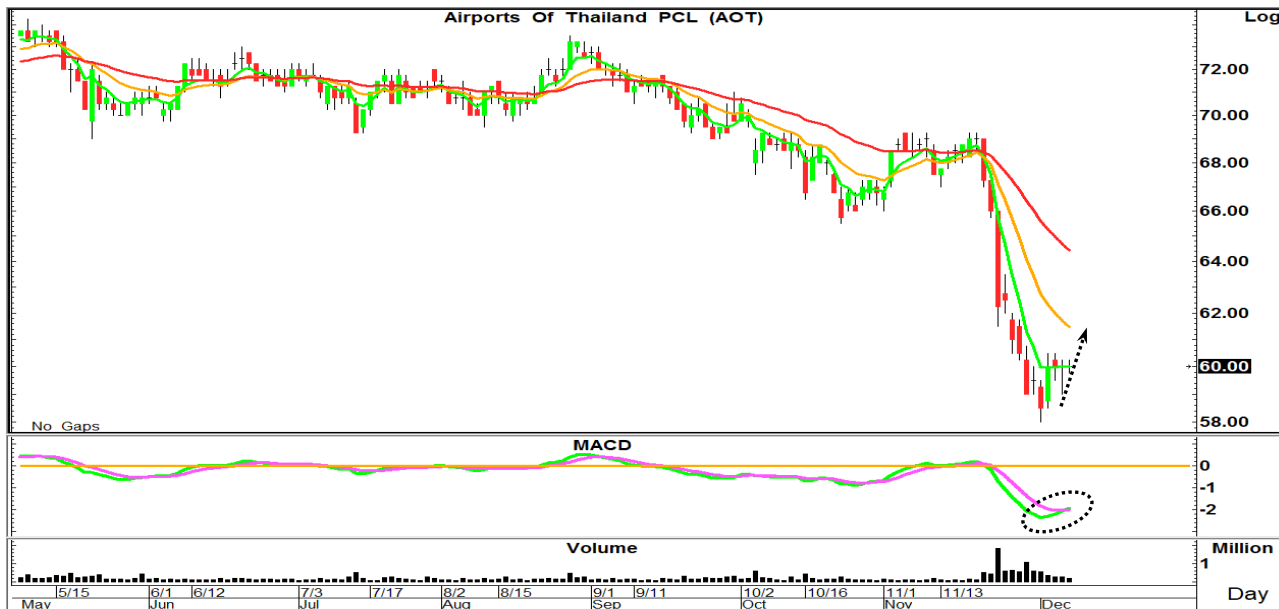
Airports Of Thailand PCL (AOT)

Log

72.00
70.00
68.00
66.00
64.00
62.00
60.00
58.00

No Gaps

MACD

0
-1
-2

Volume

Million
1

5/15 6/1 6/12 7/3 7/17 8/2 8/15 9/1 9/11 10/2 10/16 11/1 11/13

May Jun Jul Aug Sep Oct Nov Dec

Day